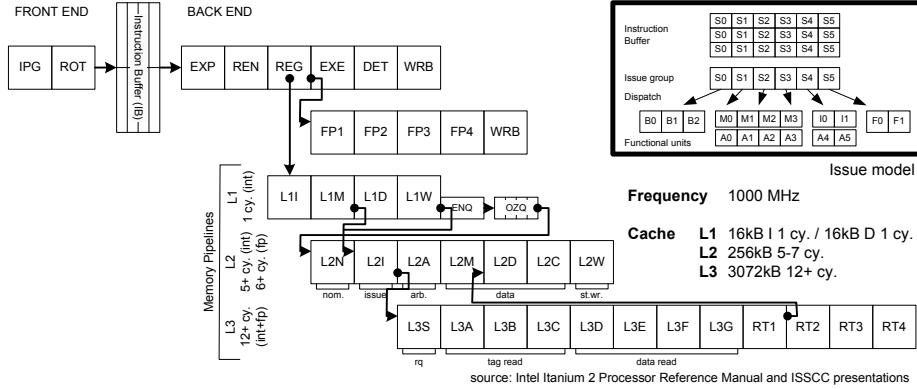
FRONT END

IPG | ROT

Instruction Buffer (IB)

BACK END

EXP | REN | REG | EXE | DET | WRB

FP1 | FP2 | FP3 | FP4 | WRB

Instruction Buffer

| S0 | S1 | S2 | S3 | S4 | S5 |
|---|---|---|---|---|---|
| S0 | S1 | S2 | S3 | S4 | S5 |
| S0 | S1 | S2 | S3 | S4 | S5 |

Issue group
S0 S1 S2 S3 S4 S5

Dispatch

B0 B1 B2
M0 M1 M2 M3
A0 A1 A2 A3
I0 I1
A4 A5
F0 F1

Functional units

Issue model

Memory Pipelines

L1 1 cy. (int)

L1I | L1M | L1D | L1W

ENQ
OZQ

L2 5+ cy. (int) 6+ cy. (fp)

L2N | L2I | L2A | L2M | L2D | L2C | L2W

nom. issue arb. data st.wr.

L3 12+ cy. (int+fp)

L3S | L3A | L3B | L3C | L3D | L3E | L3F | L3G | RT1 | RT2 | RT3 | RT4

rq tag read data read

Frequency 1000 MHz

Cache L1 16kB I 1 cy. / 16kB D 1 cy.
L2 256kB 5-7 cy.
L3 3072kB 12+ cy.

source: Intel Itanium 2 Processor Reference Manual and ISSCC presentations